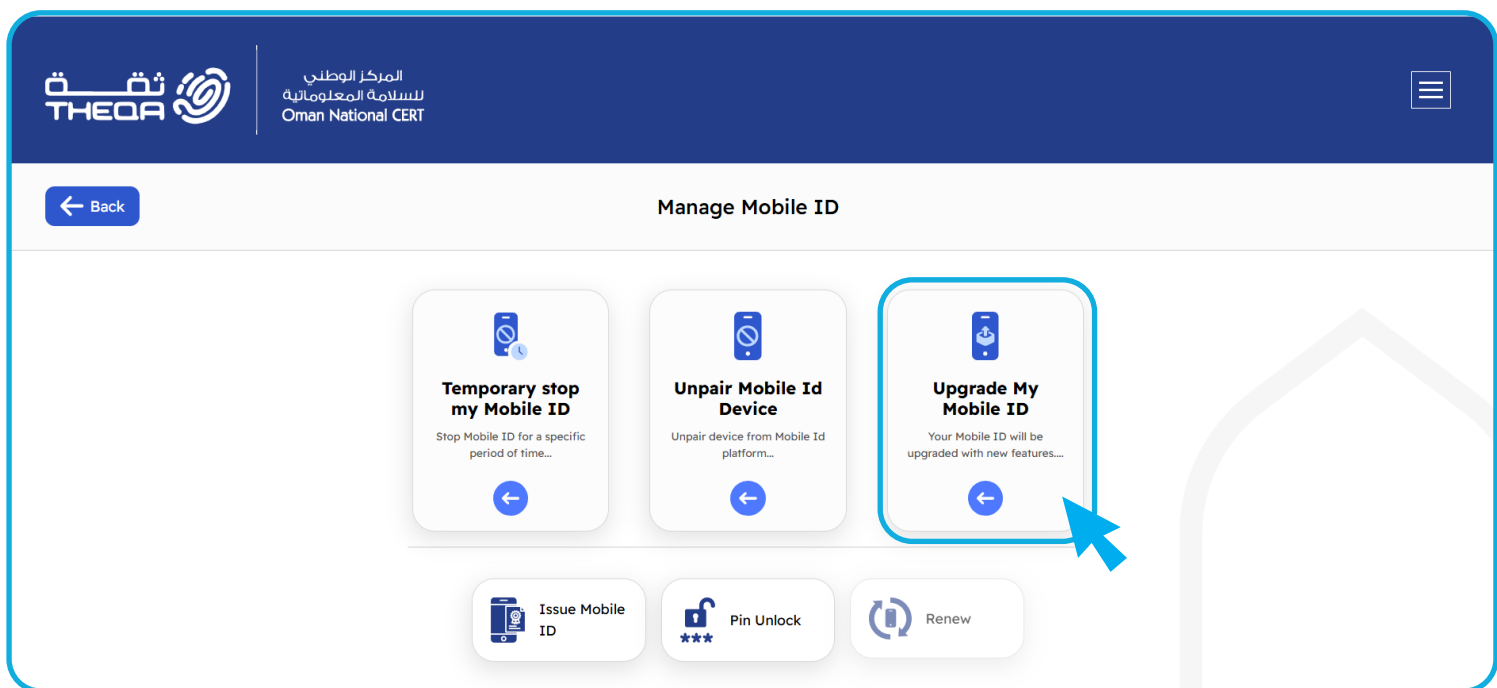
ثقة
THEQA

المركز الوطني
للسلامة المعلوماتية
Oman National CERT

Back

Manage Mobile ID

Temporary stop my Mobile ID
Stop Mobile ID for a specific period of time...

Unpair Mobile Id Device
Unpair device from Mobile Id platform...

Upgrade My Mobile ID
Your Mobile ID will be upgraded with new features....

Issue Mobile ID

***
Pin Unlock

Renew